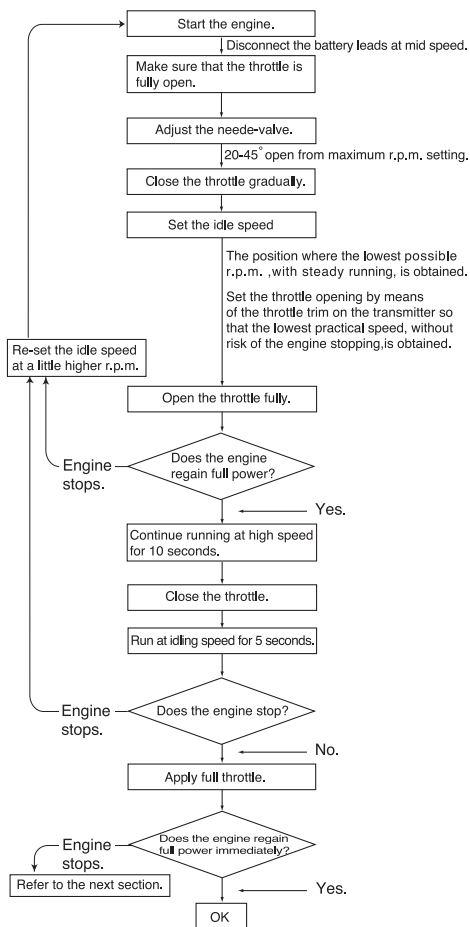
Start the engine.

Disconnect the battery leads at mid speed.

Make sure that the throttle is fully open.

Adjust the neede-valve.

20-45° open from maximum r.p.m. setting.

Close the throttle gradually.

Set the idle speed

The position where the lowest possible r.p.m. ,with steady running, is obtained.

Set the throttle opening by means of the throttle trim on the transmitter so that the lowest practical speed, without risk of the engine stopping,is obtained.

Re-set the idle speed at a little higher r.p.m.

Open the throttle fully.

Engine stops.

Does the engine regain full power?

Yes.

Continue running at high speed for 10 seconds.

Close the throttle.

Run at idling speed for 5 seconds.

Engine stops.

Does the engine stop?

No.

Apply full throttle.

Engine stops.

Does the engine regain full power immediately?

Refer to the next section.

Yes.

OK